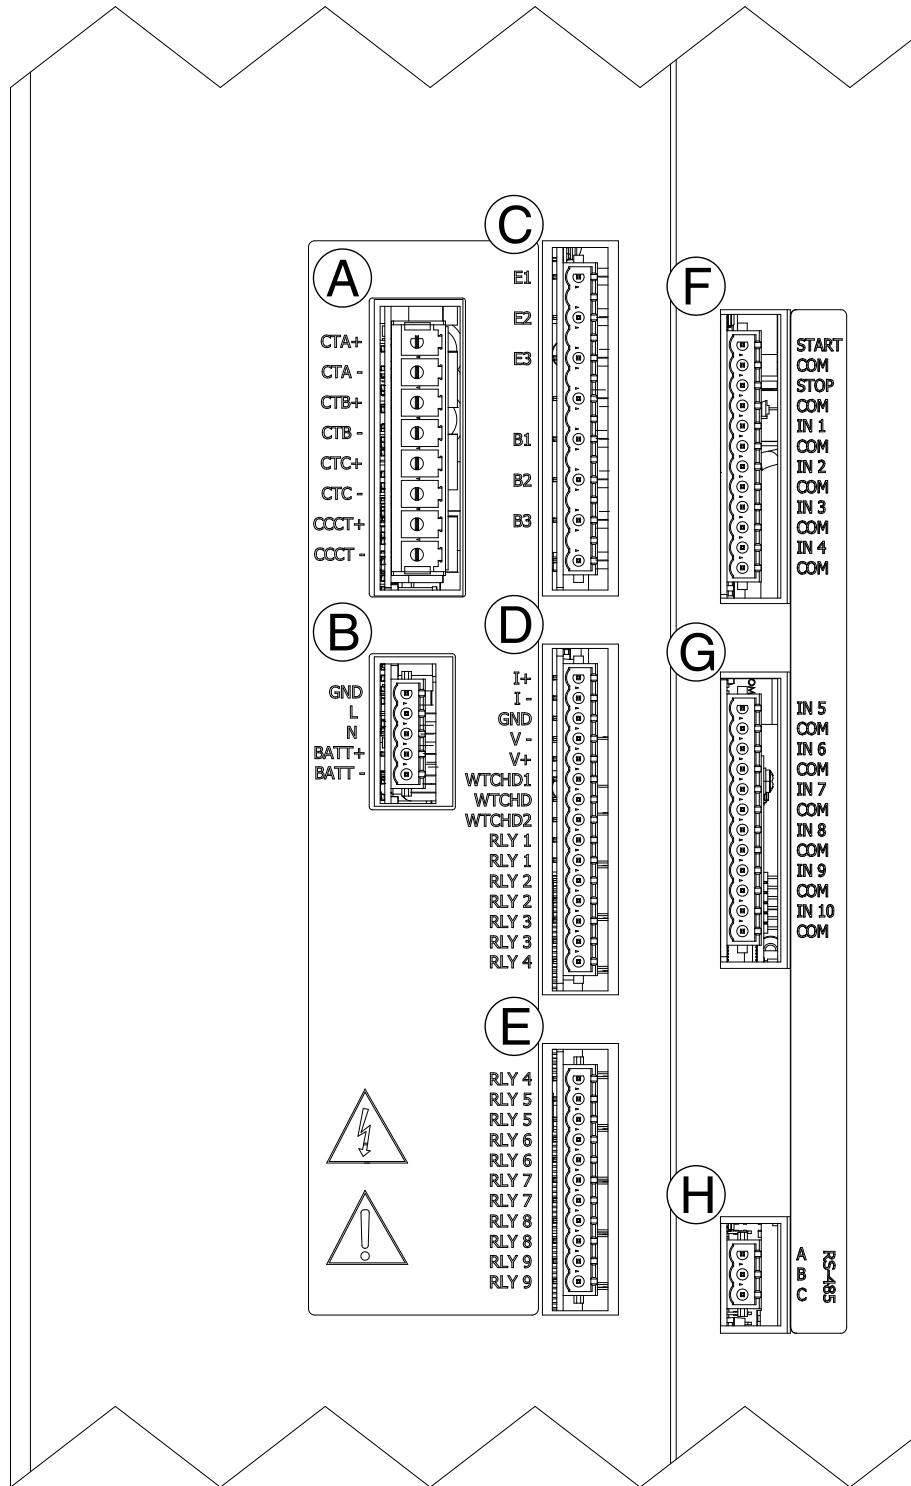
C

A

CTA+
CTA -
CTB+
CTB -
CTC+
CTC -
CCCT+
CCCT -

E1
E2
E3
B1
B2
B3

F

START
COM
STOP
COM
IN 1
COM
IN 2
COM
IN 3
COM
IN 4
COM

B

GND
L
N
BATT+
BATT -

D

I+
I -
GND
V -
V+
WTCHD1
WTCHD
WTCHD2
RLY 1
RLY 1
RLY 2
RLY 2
RLY 3
RLY 3
RLY 4

G

IN 5
COM
IN 6
COM
IN 7
COM
IN 8
COM
IN 9
COM
IN 10
COM

E

RLY 4
RLY 5
RLY 5
RLY 6
RLY 6
RLY 7
RLY 7
RLY 8
RLY 8
RLY 9
RLY 9

H

A
B
C
RS-485